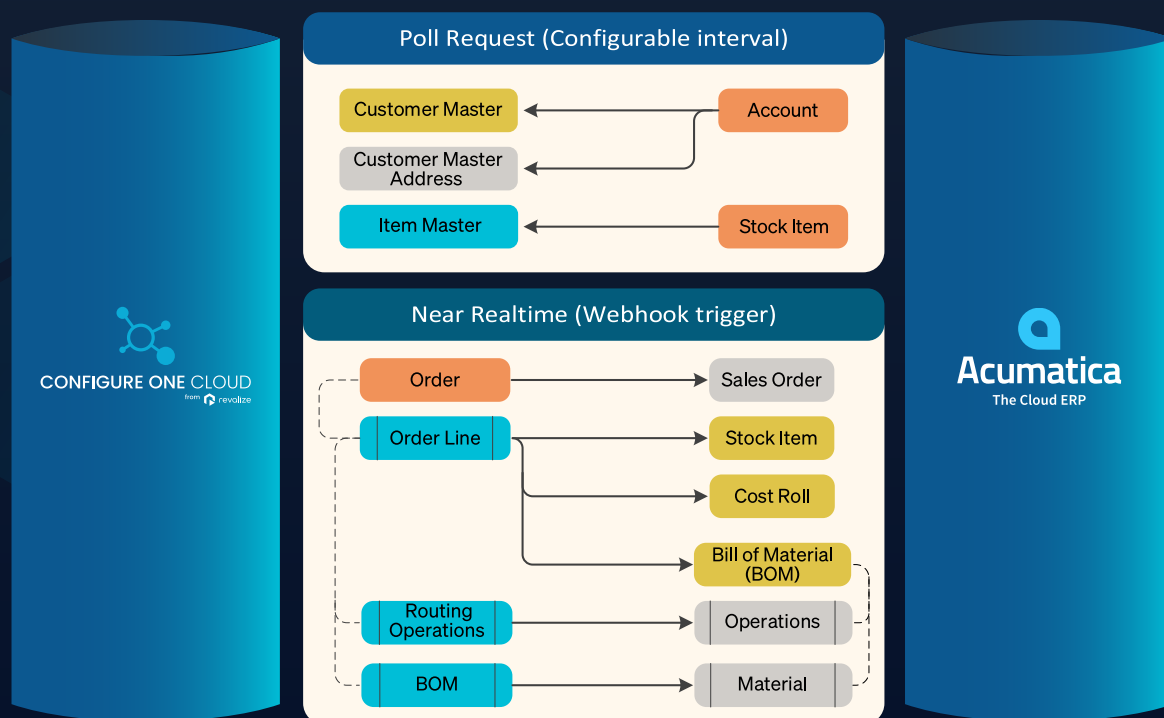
Poll Request (Configurable interval)

Customer Master

Account

Customer Master Address

Item Master

Stock Item

Near Realtime (Webhook trigger)

Order

Sales Order

Order Line

Stock Item

Cost Roll

Bill of Material (BOM)

Routing Operations

Operations

BOM

Material

CONFIGURE ONE CLOUD

from revolize

Acumatica

The Cloud ERP